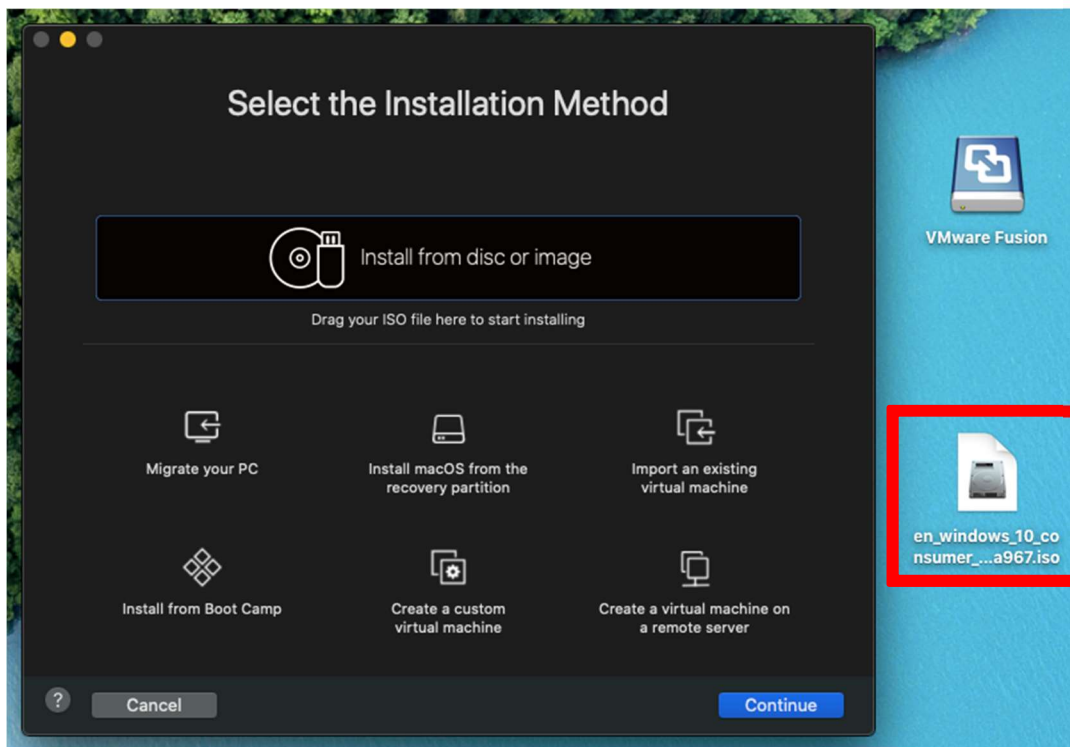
Select the Installation Method

Install from disc or image

Drag your ISO file here to start installing

Migrate your PC

Install macOS from the recovery partition

Import an existing virtual machine

Install from Boot Camp

Create a custom virtual machine

Create a virtual machine on a remote server

?

Cancel

Continue

VMware Fusion

en_windows_10_consumer_...a967.iso